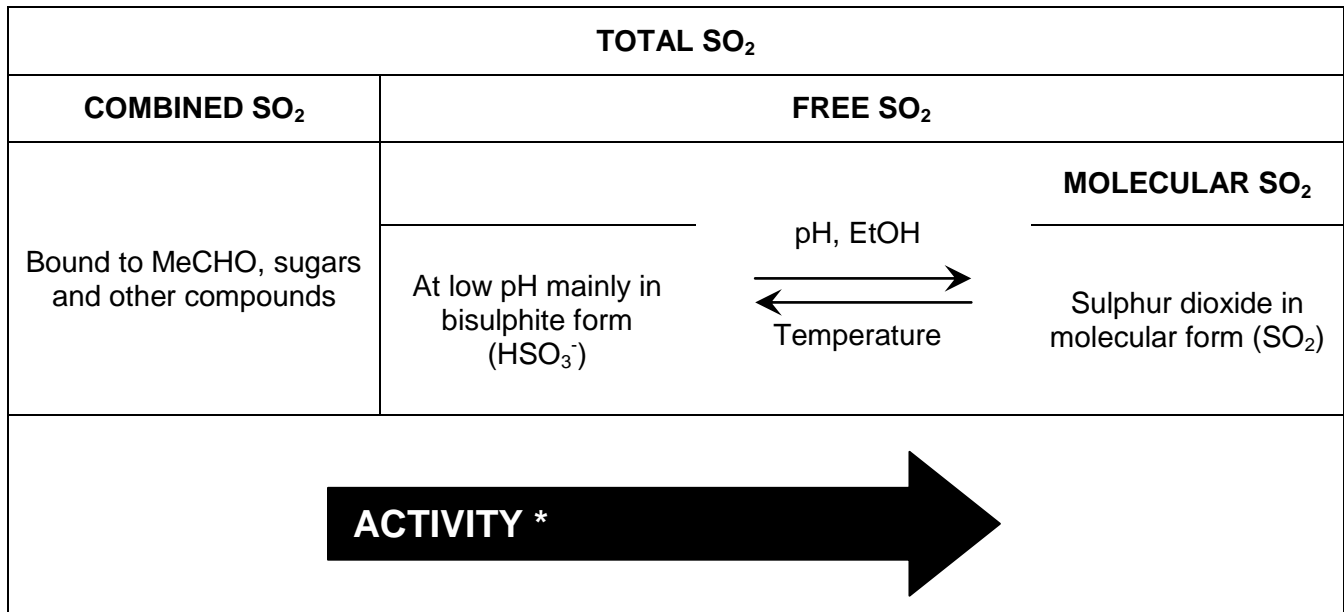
TOTAL $SO_2$

COMBINED $SO_2$

FREE $SO_2$

MOLECULAR $SO_2$

Bound to MeCHO, sugars and other compounds

At low pH mainly in bisulphite form ($HSO_3^-$)

pH, EtOH

Temperature

Sulphur dioxide in molecular form ($SO_2$)

ACTIVITY *